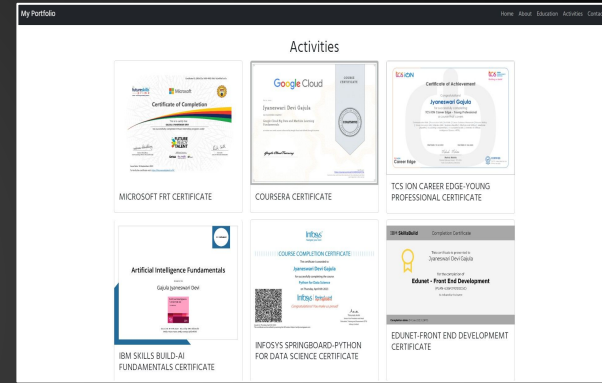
My Portfolio

Home About Education Activities Contac

Activities

Microsoft

Certificate of Completion

MICROSOFT FRT CERTIFICATE

Google Cloud

Jyoneswari Devi Gajula

COURSERA CERTIFICATE

TCS iON

Certificate of Achievement

Jyoneswari Gajula

Career Edge

TCS ION CAREER EDGE-YOUNG PROFESSIONAL CERTIFICATE

Artificial Intelligence Fundamentals

Gajula Jyoneswari Devi

IBM SKILLS BUILD-AI FUNDAMENTALS CERTIFICATE

Infosys

COURSE COMPLETION CERTIFICATE

Jyoneswari Devi Gajula

Python for Data Science

Infosys | Springboard

INFOSYS SPRINGBOARD-PYTHON FOR DATA SCIENCE CERTIFICATE

IBM SkillsBuild Completion Certificate

Jyoneswari Devi Gajula

Edunet - Front End Development

EDUNET-FRONT END DEVELOPMEMT CERTIFICATE